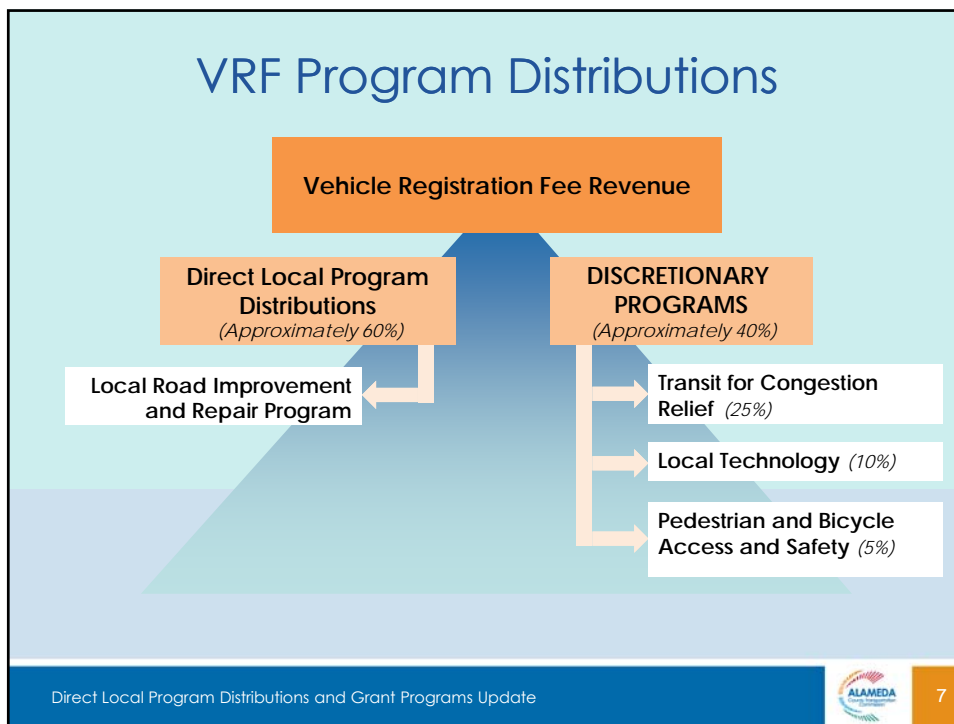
VRF Program Distributions

Vehicle Registration Fee Revenue

Direct Local Program Distributions
(Approximately 60%)

DISCRETIONARY PROGRAMS
(Approximately 40%)

Local Road Improvement and Repair Program

Transit for Congestion Relief (25%)

Local Technology (10%)

Pedestrian and Bicycle Access and Safety (5%)

Direct Local Program Distributions and Grant Programs Update

ALAMEDA
County Transportation Commission

7